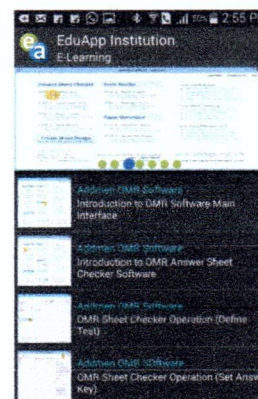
2:55 P

EduApp Institution
E-Learning

Addmen OMR Software
Introduction to OMR Software Main Interface

Addmen OMR Software
Introduction to OMR Answer Sheet Checker Software

Addmen OMR Software
OMR Sheet Checker Operation (Define Test)

Addmen OMR Software
OMR Sheet Checker Operation (Set Answ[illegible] Key)